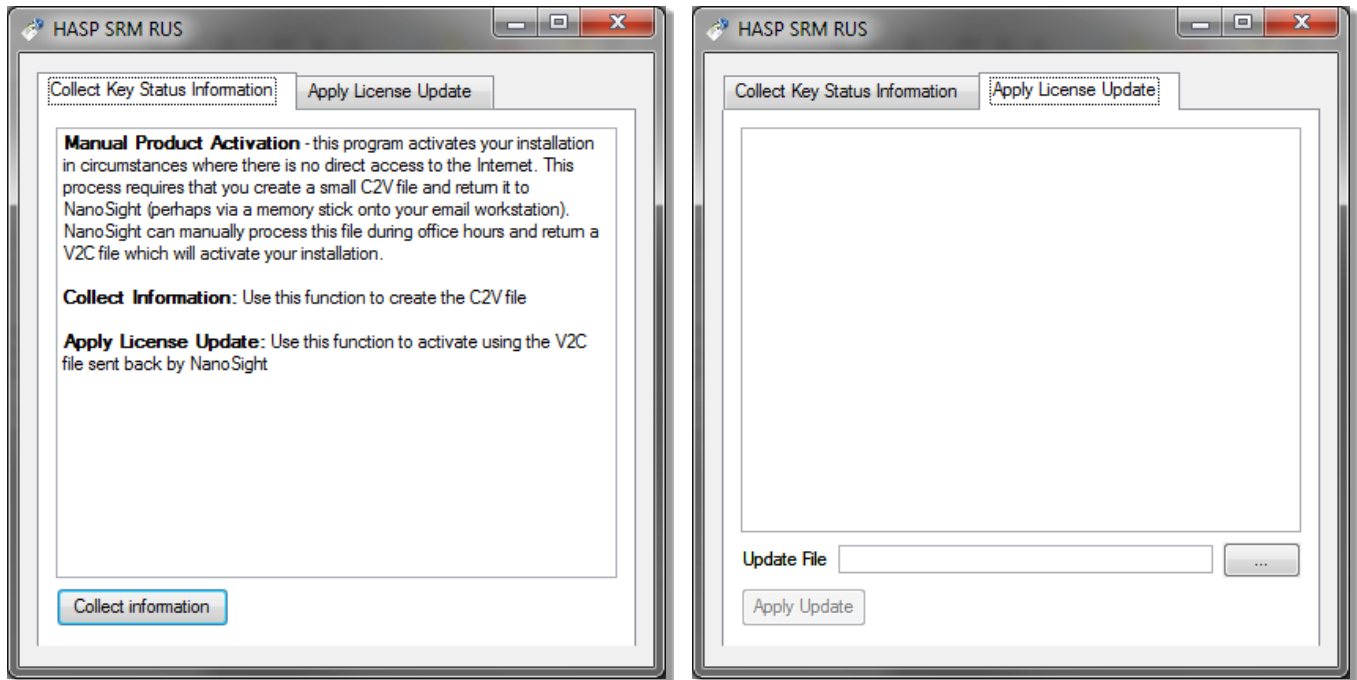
HASP SRM RUS

Collect Key Status Information | Apply License Update

**Manual Product Activation** - this program activates your installation in circumstances where there is no direct access to the Internet. This process requires that you create a small C2V file and return it to NanoSight (perhaps via a memory stick onto your email workstation). NanoSight can manually process this file during office hours and return a V2C file which will activate your installation.

**Collect Information:** Use this function to create the C2V file

**Apply License Update:** Use this function to activate using the V2C file sent back by NanoSight

Collect information

HASP SRM RUS

Collect Key Status Information | Apply License Update

Update File ...

Apply Update